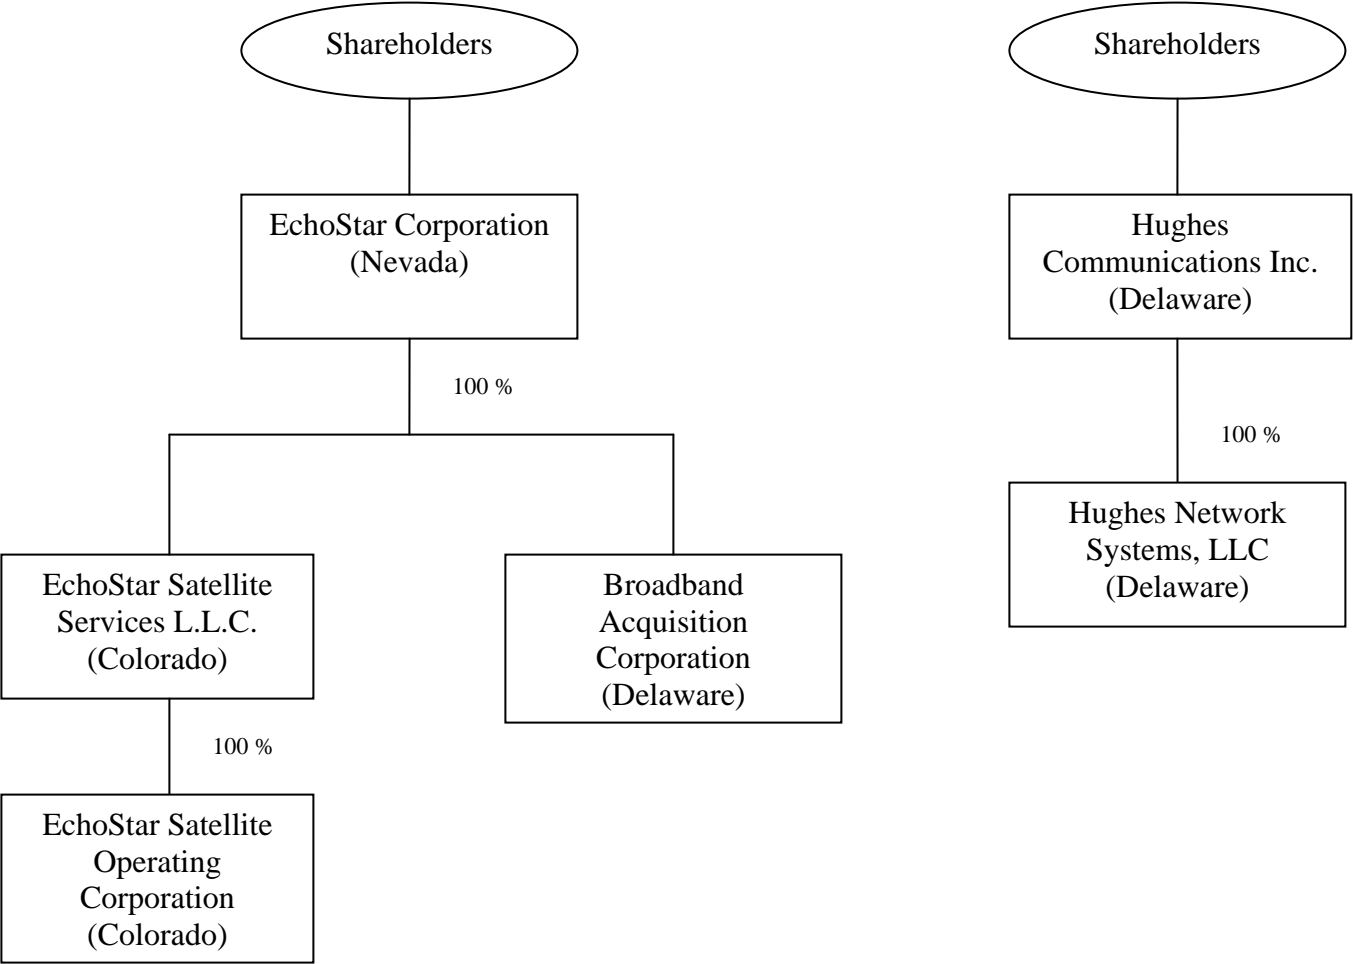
Shareholders

EchoStar Corporation (Nevada)

100 %

EchoStar Satellite Services L.L.C. (Colorado)

100 %

EchoStar Satellite Operating Corporation (Colorado)

Broadband Acquisition Corporation (Delaware)

Shareholders

Hughes Communications Inc. (Delaware)

100 %

Hughes Network Systems, LLC (Delaware)